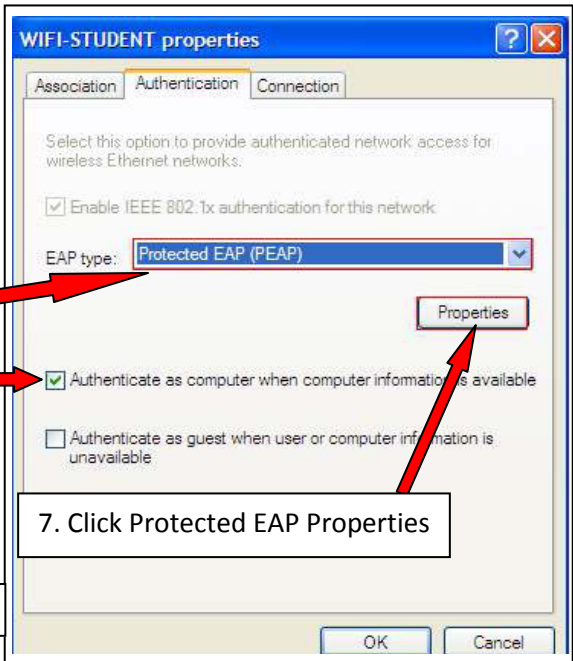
WIFI-STUDENT properties

Association | Authentication | Connection

Select this option to provide authenticated network access for wireless Ethernet networks.

Enable IEEE 802.1x authentication for this network

EAP type: Protected EAP (PEAP)

Properties

Authenticate as computer when computer information is available

Authenticate as guest when user or computer information is unavailable

7. Click Protected EAP Properties

OK | Cancel